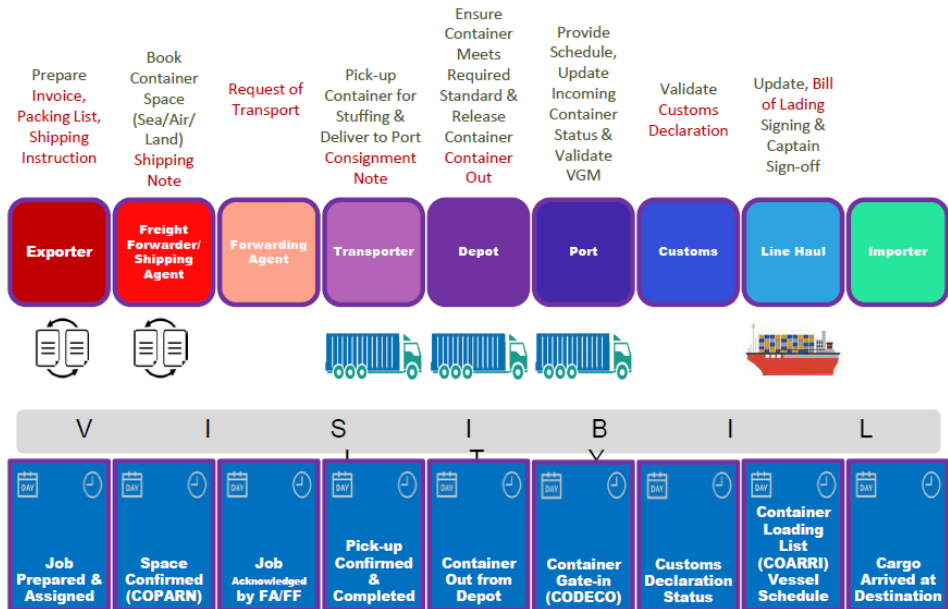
Prepare Invoice, Packing List, Shipping Instruction

Book Container Space (Sea/Air/ Land) Shipping Note

Request of Transport

Pick-up Container for Stuffing & Deliver to Port Consignment Note

Ensure Container Meets Required Standard & Release Container Container Out

Provide Schedule, Update Incoming Container Status & Validate VGM

Validate Customs Declaration

Update, Bill of Lading Signing & Captain Sign-off

Exporter

Freight Forwarder/ Shipping Agent

Forwarding Agent

Transporter

Depot

Port

Customs

Line Haul

Importer

V I S I B I L I T Y

DAY

Job Prepared & Assigned

DAY

Space Confirmed (COPARN)

DAY

Job Acknowledged by FA/FF

DAY

Pick-up Confirmed & Completed

DAY

Container Out from Depot

DAY

Container Gate-in (CODECO)

DAY

Customs Declaration Status

DAY

Container Loading List (COARRI) Vessel Schedule

DAY

Cargo Arrived at Destination